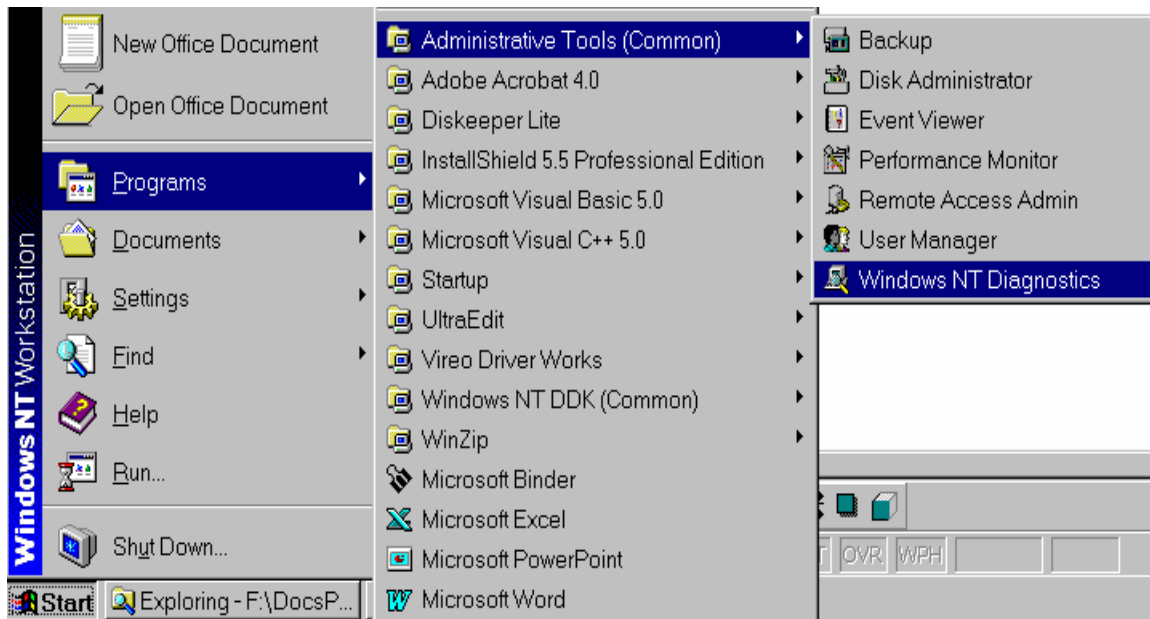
Windows NT Workstation

New Office Document
Open Office Document
Programs
Documents
Settings
Find
Help
Run...
Shut Down...

Administrative Tools (Common)
Adobe Acrobat 4.0
Diskeeper Lite
InstallShield 5.5 Professional Edition
Microsoft Visual Basic 5.0
Microsoft Visual C++ 5.0
Startup
UltraEdit
Vireo Driver Works
Windows NT DDK (Common)
WinZip
Microsoft Binder
Microsoft Excel
Microsoft PowerPoint
Microsoft Word

Backup
Disk Administrator
Event Viewer
Performance Monitor
Remote Access Admin
User Manager
Windows NT Diagnostics

OVR WPH

Start Exploring - F:\DocsP...